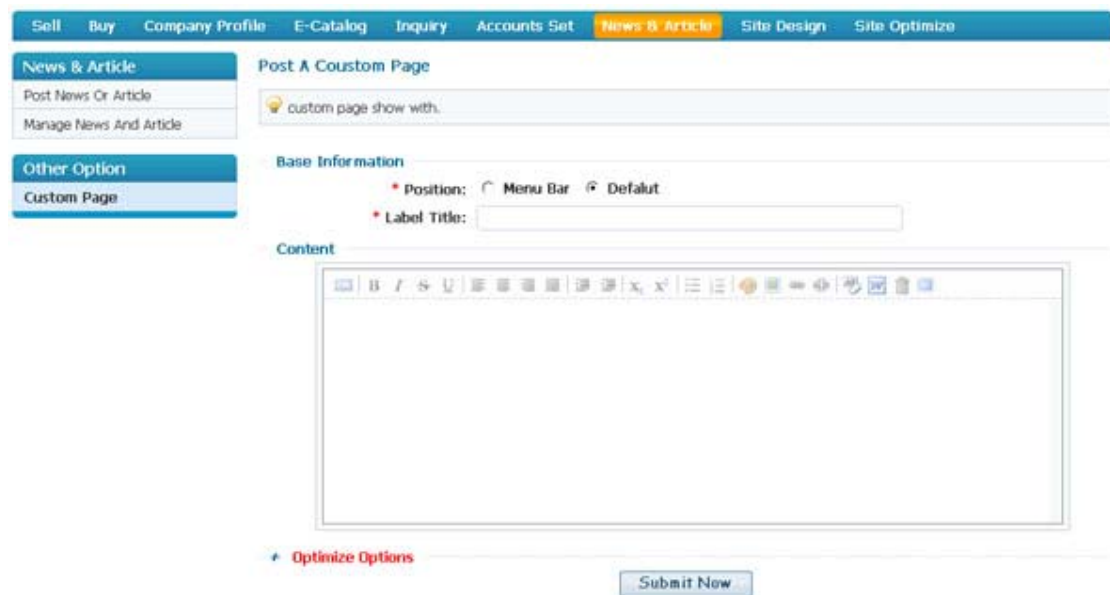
Sell Buy Company Profile E-Catalog Inquiry Accounts Set News & Article Site Design Site Optimize

News & Article
Post News Or Article
Manage News And Article

Other Option
Custom Page

Post A Coustom Page

custom page show with.

Base Information

* Position: Menu Bar Defalut

* Label Title:

Content

B I S U $x_{2}$ $x^{2}$

+ Optimize Options

Submit Now